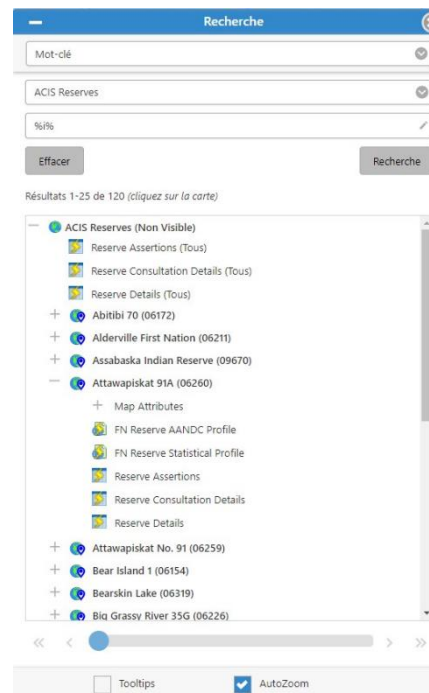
Recherche

Mot-clé

ACIS Reserves

%i%

Effacer

Recherche

Résultats 1-25 de 120 (cliquez sur la carte)

ACIS Reserves (Non Visible)
Reserve Assertions (Tous)
Reserve Consultation Details (Tous)
Reserve Details (Tous)
Abitibi 70 (06172)
Alderville First Nation (06211)
Assabaska Indian Reserve (09670)
Attawapiskat 91A (06260)
Map Attributes
FN Reserve AANDC Profile
FN Reserve Statistical Profile
Reserve Assertions
Reserve Consultation Details
Reserve Details
Attawapiskat No. 91 (06259)
Bear Island 1 (06154)
Bearskin Lake (06319)
Big Grassy River 35G (06226)

Tooltips

AutoZoom